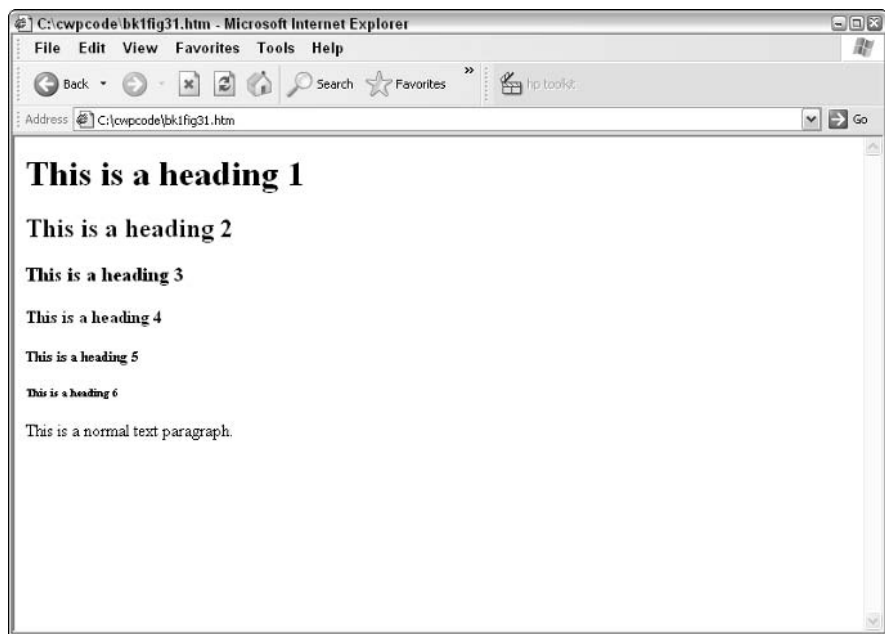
C:\cwpcode\bk1fig31.htm - Microsoft Internet Explorer

File Edit View Favorites Tools Help

Back Search Favorites hp toolkit

Address C:\cwpcode\bk1fig31.htm Go

This is a heading 1

This is a heading 2

This is a heading 3

This is a heading 4

This is a heading 5

This is a heading 6

This is a normal text paragraph.